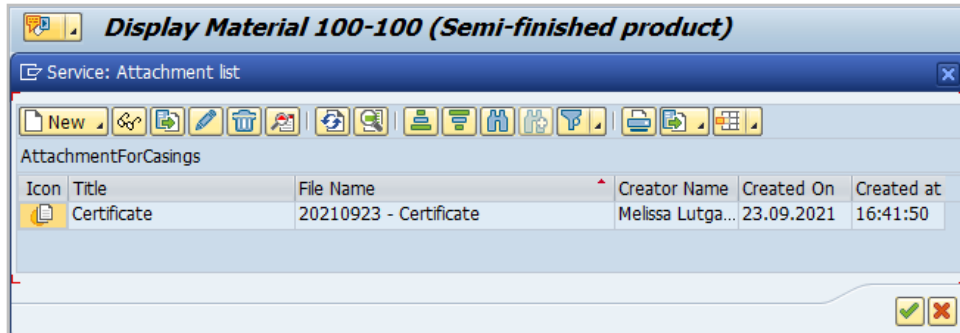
Display Material 100-100 (Semi-finished product)

Service: Attachment list

New

AttachmentForCasings

| Icon | Title | File Name | Creator Name | Created On | Created at |
|---|---|---|---|---|---|
| | Certificate | 20210923 - Certificate | Melissa Lutga... | 23.09.2021 | 16:41:50 |